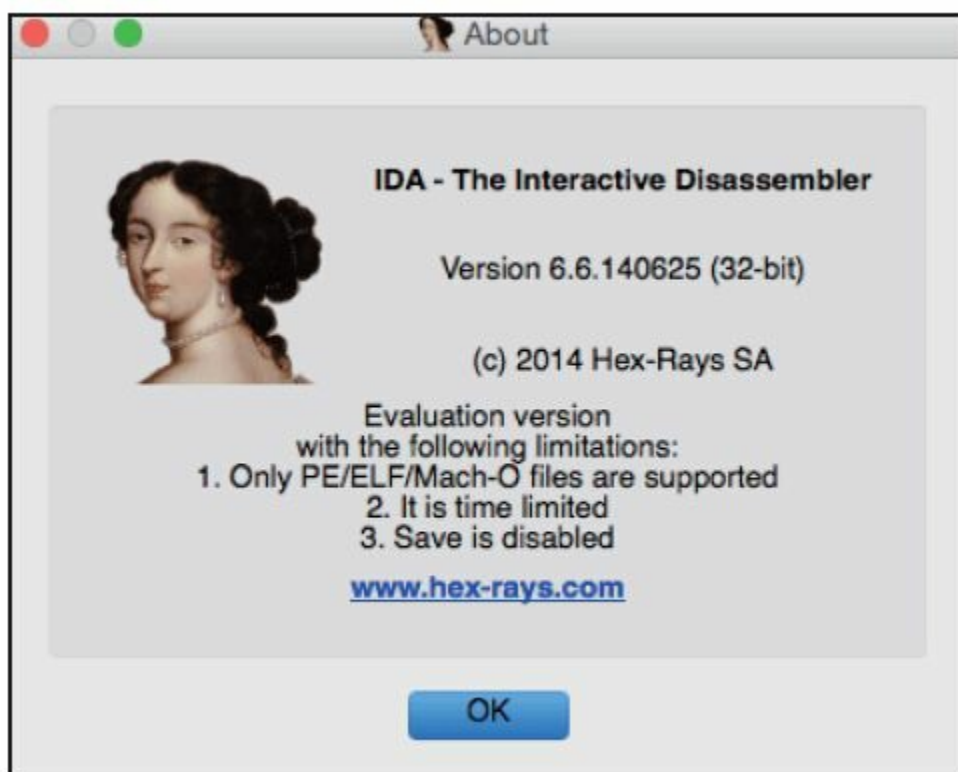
About

IDA - The Interactive Disassembler

Version 6.6.140625 (32-bit)

(c) 2014 Hex-Rays SA

Evaluation version
with the following limitations:
1. Only PE/ELF/Mach-O files are supported
2. It is time limited
3. Save is disabled

www.hex-rays.com

OK